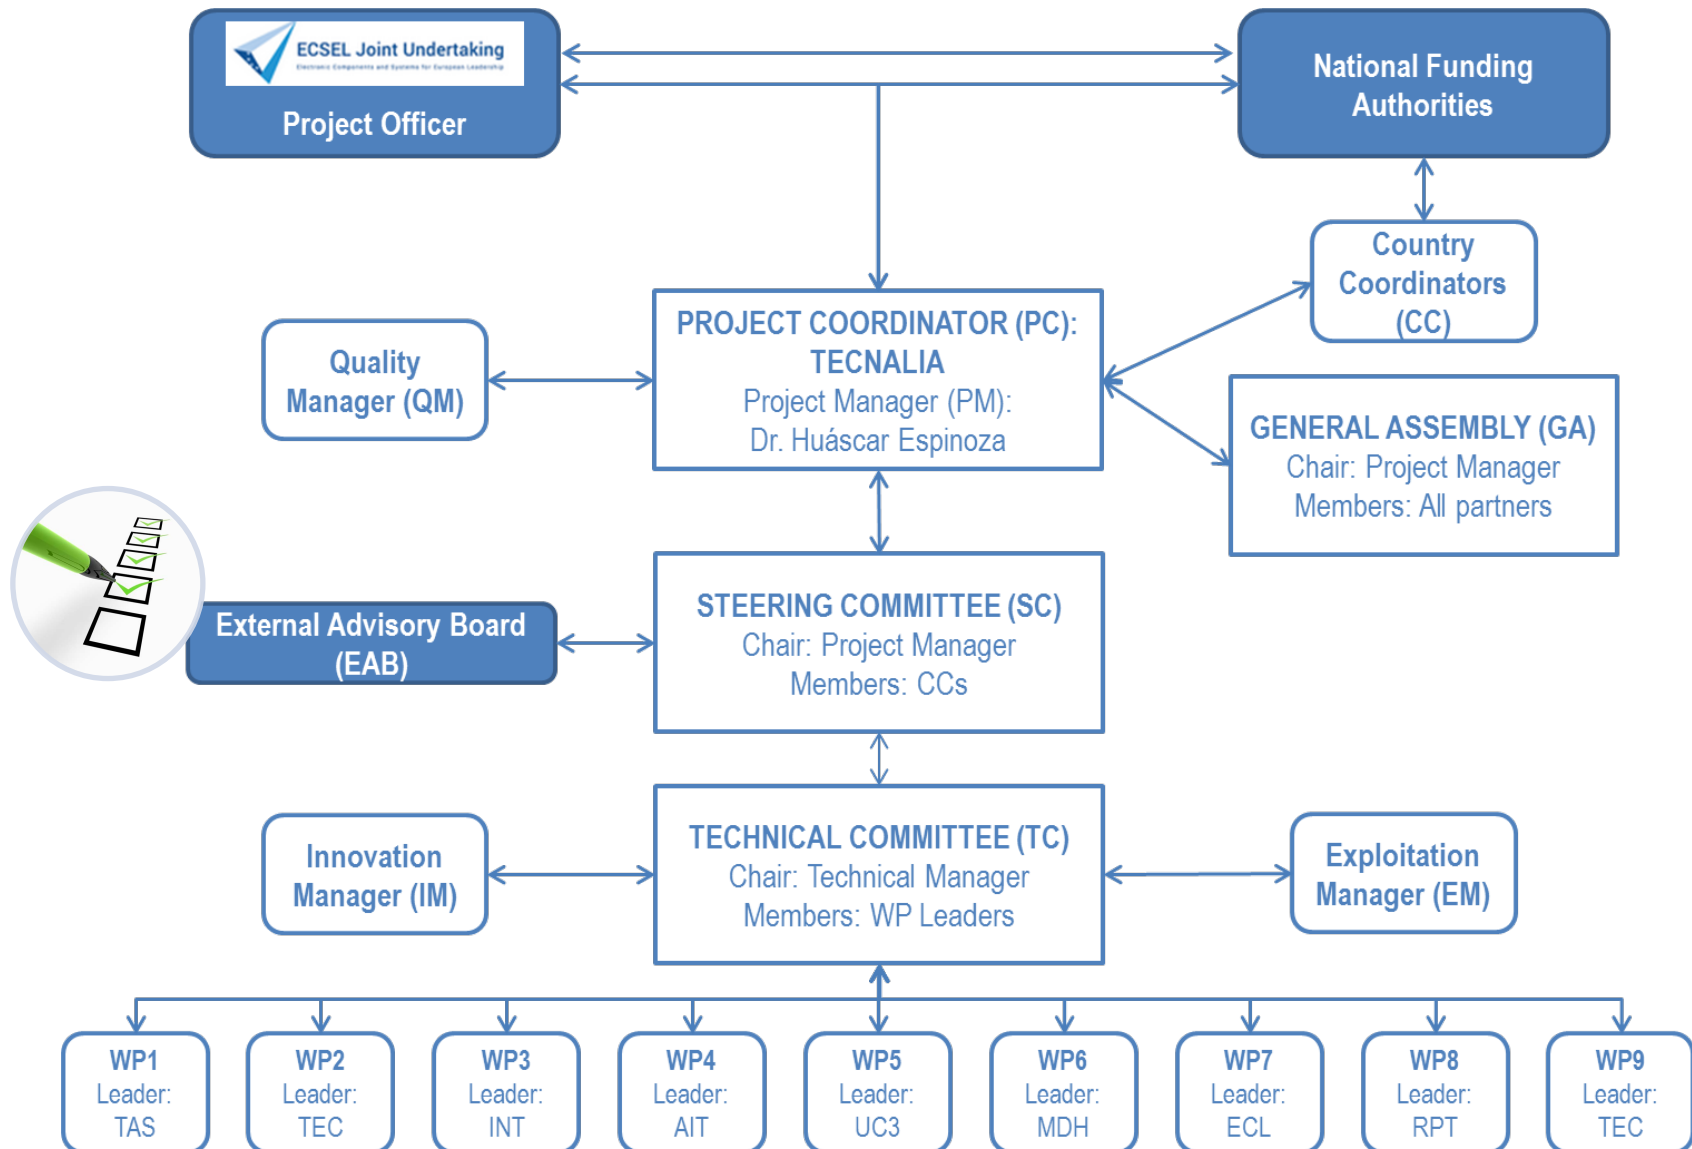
ECSEL Joint Undertaking
Electronic Components and Systems for European Leadership

Project Officer

National Funding Authorities

Country Coordinators (CC)

Quality Manager (QM)

PROJECT COORDINATOR (PC): TECNALIA
Project Manager (PM):
Dr. Huáscar Espinoza

GENERAL ASSEMBLY (GA)
Chair: Project Manager
Members: All partners

External Advisory Board (EAB)

STEERING COMMITTEE (SC)
Chair: Project Manager
Members: CCs

Innovation Manager (IM)

TECHNICAL COMMITTEE (TC)
Chair: Technical Manager
Members: WP Leaders

Exploitation Manager (EM)

WP1
Leader:
TAS

WP2
Leader:
TEC

WP3
Leader:
INT

WP4
Leader:
AIT

WP5
Leader:
UC3

WP6
Leader:
MDH

WP7
Leader:
ECL

WP8
Leader:
RPT

WP9
Leader:
TEC